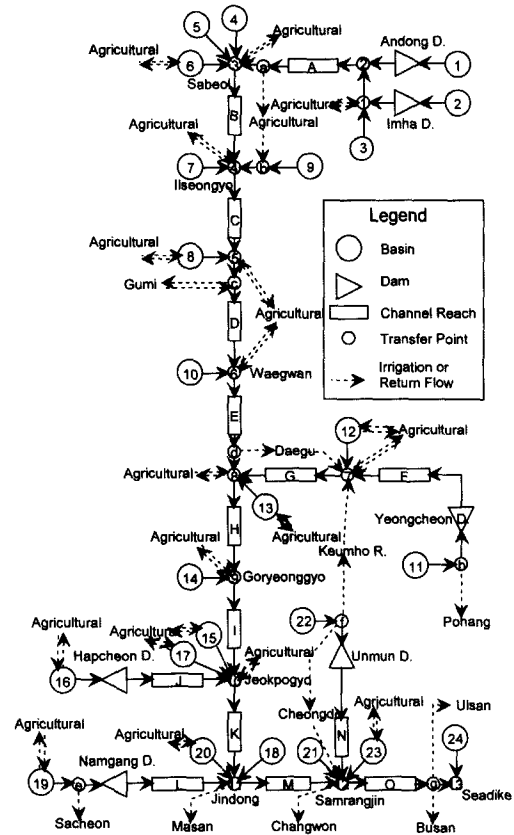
5
4
Agricultural
Agricultural
6
3
a
A
2
Andong D.
1
Sabeol
Agricultural
1
Imha D.
2
B
Agricultural
3
Agricultural
7
4
b
9
Ilseongyo
C
Legend
Basin
Dam
Channel Reach
Transfer Point
Irrigation or Return Flow
Agricultural
8
5
Gumi
c
D
Agricultural
10
6
Waegwan
E
12
Agricultural
d
Daegu
Agricultural
8
G
7
F
13
H
Agricultural
Yeongcheon D.
Keumho R.
Agricultural
14
9
Goryeonggyo
11
h
Pohang
Agricultural
22
f
Agricultural
15
I
Agricultural
17
Unmun D.
16
Hapcheon D.
J
10
Jeokpogyo
Cheongdo
Agricultural
Ulsan
Agricultural
K
N
Agricultural
20
23
24
19
e
Namgang D.
L
11
18
M
21
12
O
g
13
Seadike
Sacheon
Jindong
Samrangjin
Masan
Changwon
Busan